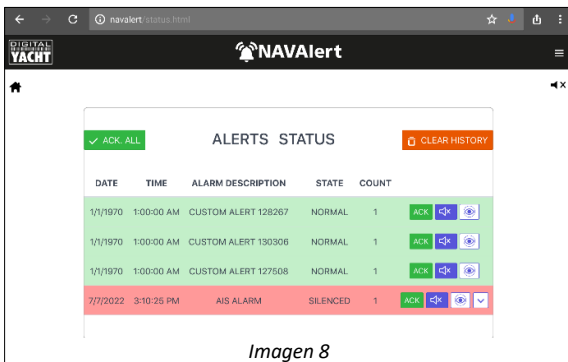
navalert/status.html

DIGITAL YACHT

NAVAlert

ACK. ALL

ALERTS STATUS

CLEAR HISTORY

| DATE | TIME | ALARM DESCRIPTION | STATE | COUNT | |
|---|---|---|---|---|---|
| 1/1/1970 | 1:00:00 AM | CUSTOM ALERT 128267 | NORMAL | 1 | ACK |
| 1/1/1970 | 1:00:00 AM | CUSTOM ALERT 130306 | NORMAL | 1 | ACK |
| 1/1/1970 | 1:00:00 AM | CUSTOM ALERT 127508 | NORMAL | 1 | ACK |
| 7/7/2022 | 3:10:25 PM | AIS ALARM | SILENCED | 1 | ACK |

Imagen 8